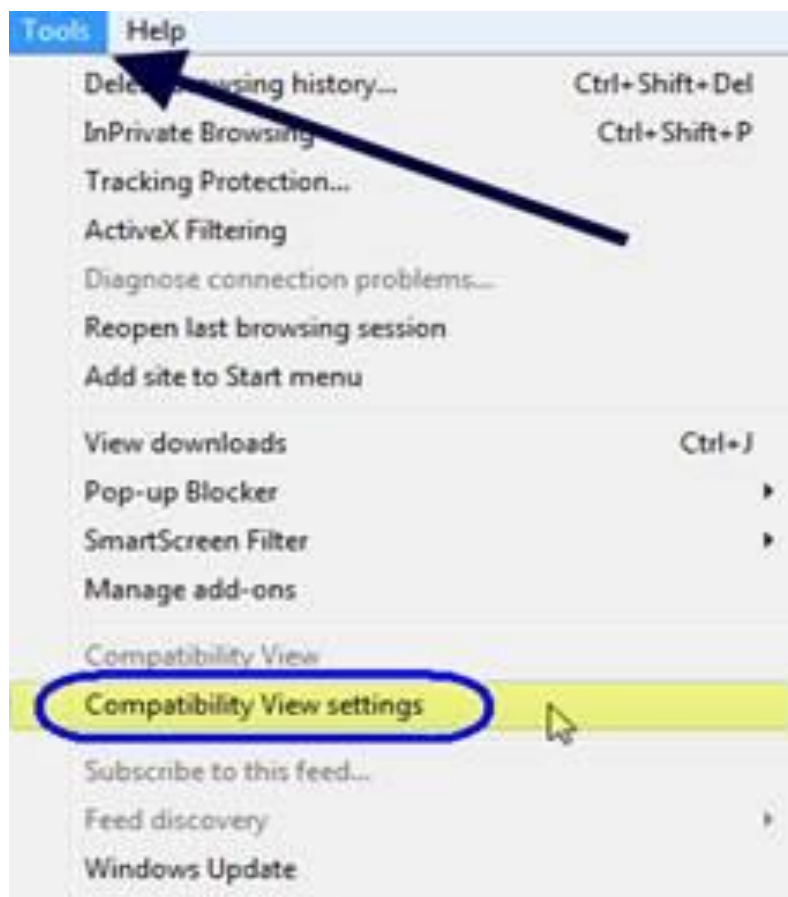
Tools Help

Dele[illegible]wsing history... Ctrl+Shift+Del
InPrivate Browsing Ctrl+Shift+P
Tracking Protection...
ActiveX Filtering
Diagnose connection problems...
Reopen last browsing session
Add site to Start menu

View downloads Ctrl+J
Pop-up Blocker
SmartScreen Filter
Manage add-ons

Compatibility View
Compatibility View settings

Subscribe to this feed...
Feed discovery
Windows Update